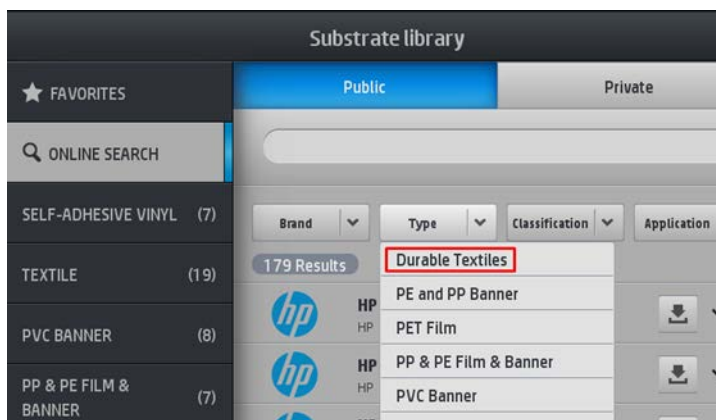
Substrate library

FAVORITES

ONLINE SEARCH

SELF-ADHESIVE VINYL (7)

TEXTILE (19)

PVC BANNER (8)

PP & PE FILM & BANNER (7)

Public

Private

Brand

Type

Classification

Application

179 Results

Durable Textiles

PE and PP Banner

PET Film

PP & PE Film & Banner

PVC Banner

HP
HP

HP
HP